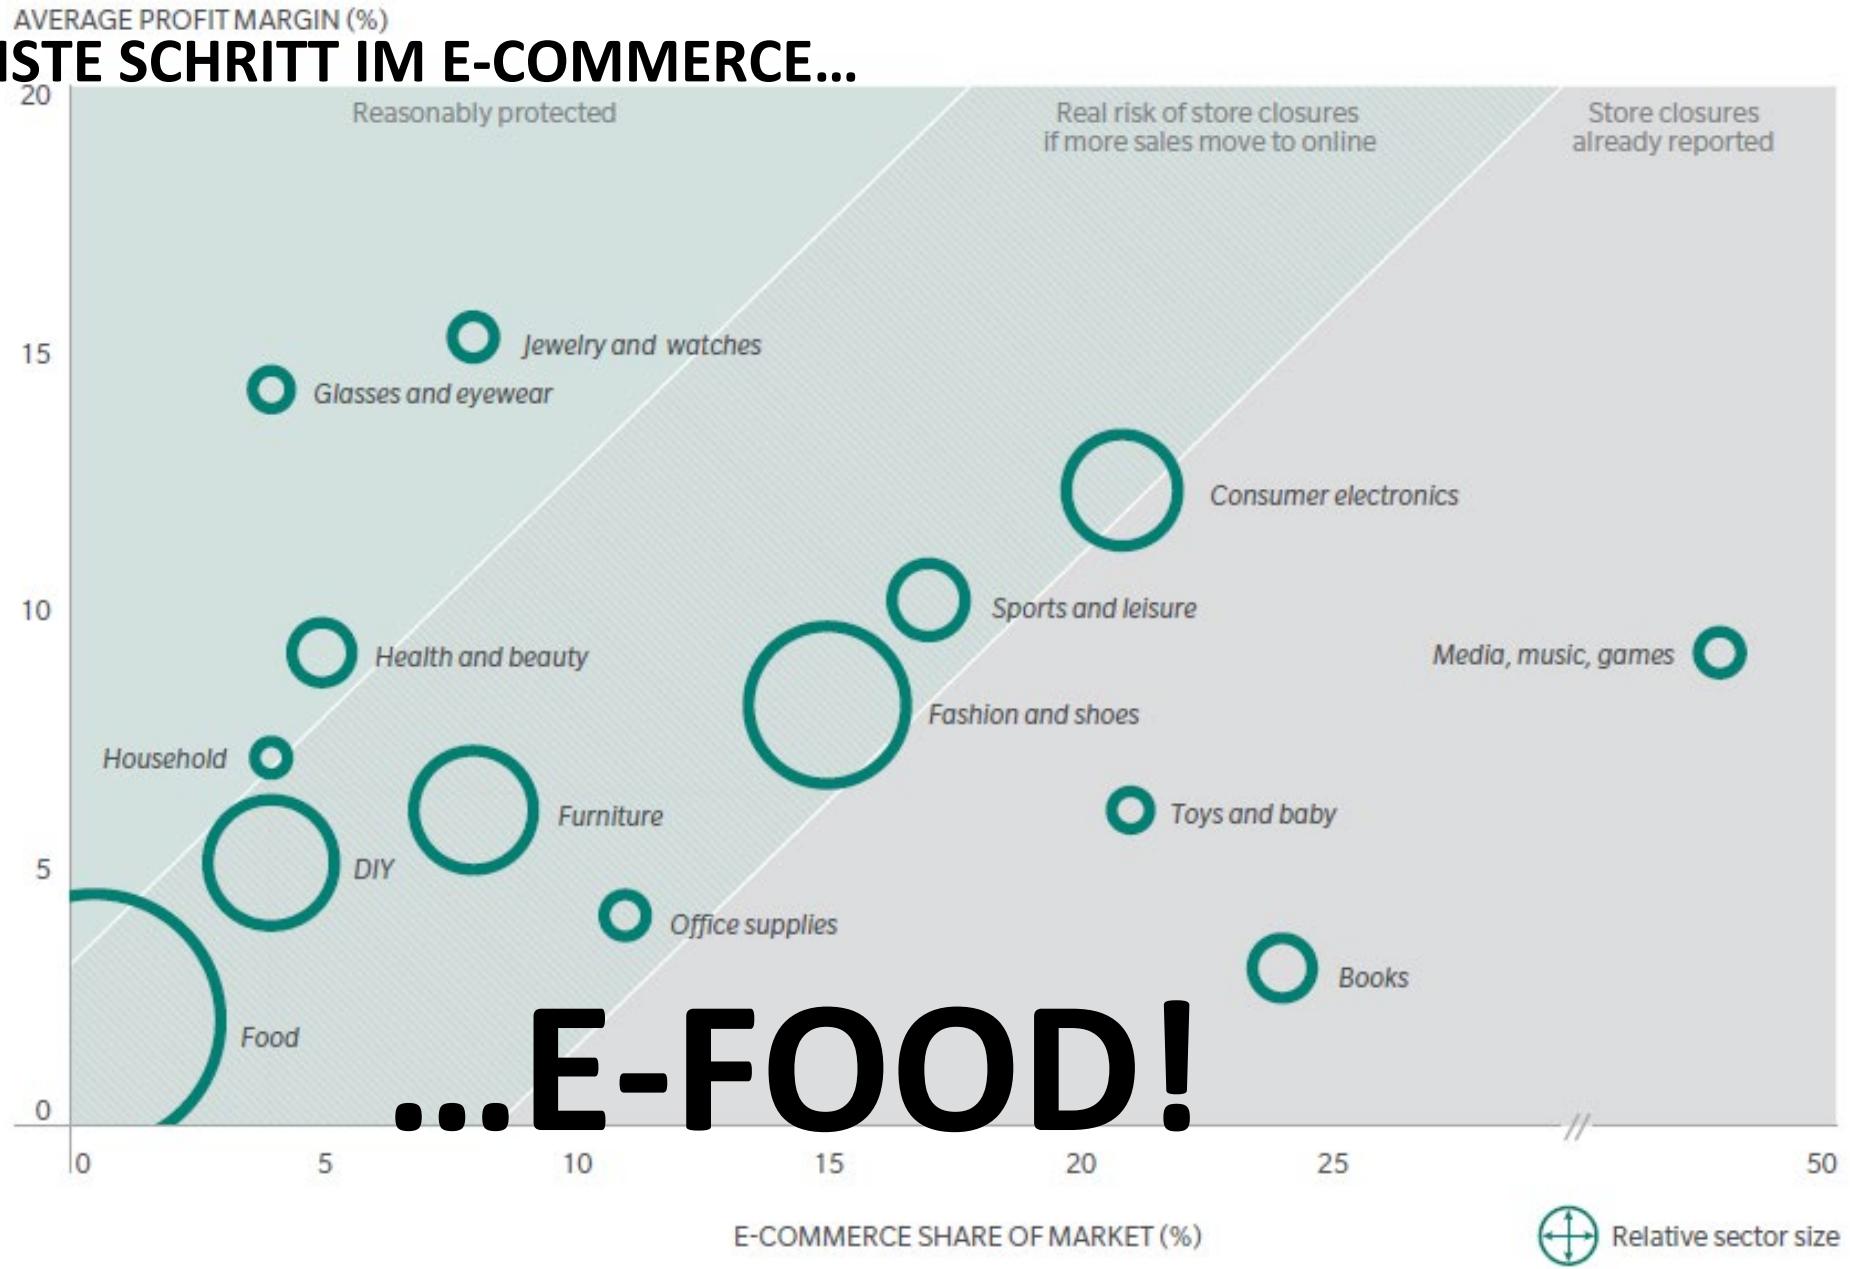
AVERAGE PROFIT MARGIN (%)

ISTE SCHRITT IM E-COMMERCE…

20

Reasonably protected

Real risk of store closures if more sales move to online

Store closures already reported

15

Jewelry and watches

Glasses and eyewear

Consumer electronics

10

Sports and leisure

Health and beauty

Media, music, games

Fashion and shoes

Household

Furniture

Toys and baby

5

DIY

Office supplies

Books

Food

…E-FOOD!

0

0 5 10 15 20 25 50

E-COMMERCE SHARE OF MARKET (%)

Relative sector size